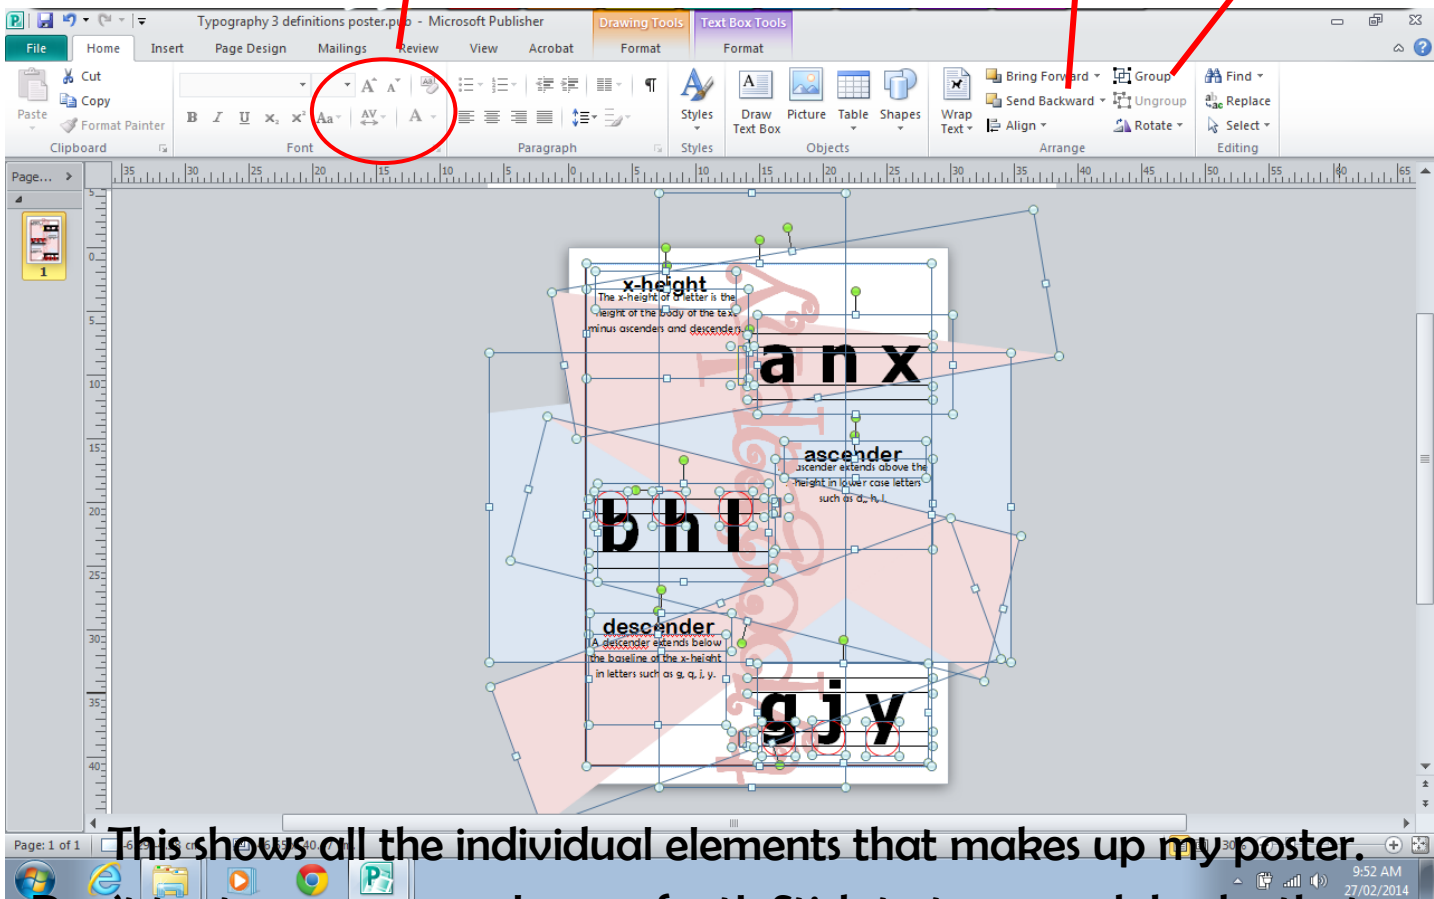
Typography 3 definitions poster.pub - Microsoft Publisher
Drawing Tools Text Box Tools
File Home Insert Page Design Mailings Review View Acrobat Format Format
Cut
Copy
Paste
Format Painter
Clipboard
Font
Paragraph
Styles
Styles
Draw Text Box
Picture
Table
Shapes
Objects
Wrap Text
Bring Forward
Send Backward
Align
Group
Ungroup
Rotate
Arrange
Find
Replace
Select
Editing
Page...
1
x-height
The x-height of a letter is the height of the body of the text minus ascenders and descenders.
a n x
ascender
ascender extends above the height in lower case letters such as d, h, l.
b h l
descender
A descender extends below the baseline of the x-height in letters such as g, q, j, y.
g j y
Page: 1 of 1
This shows all the individual elements that makes up my poster.
9:52 AM
27/02/2014